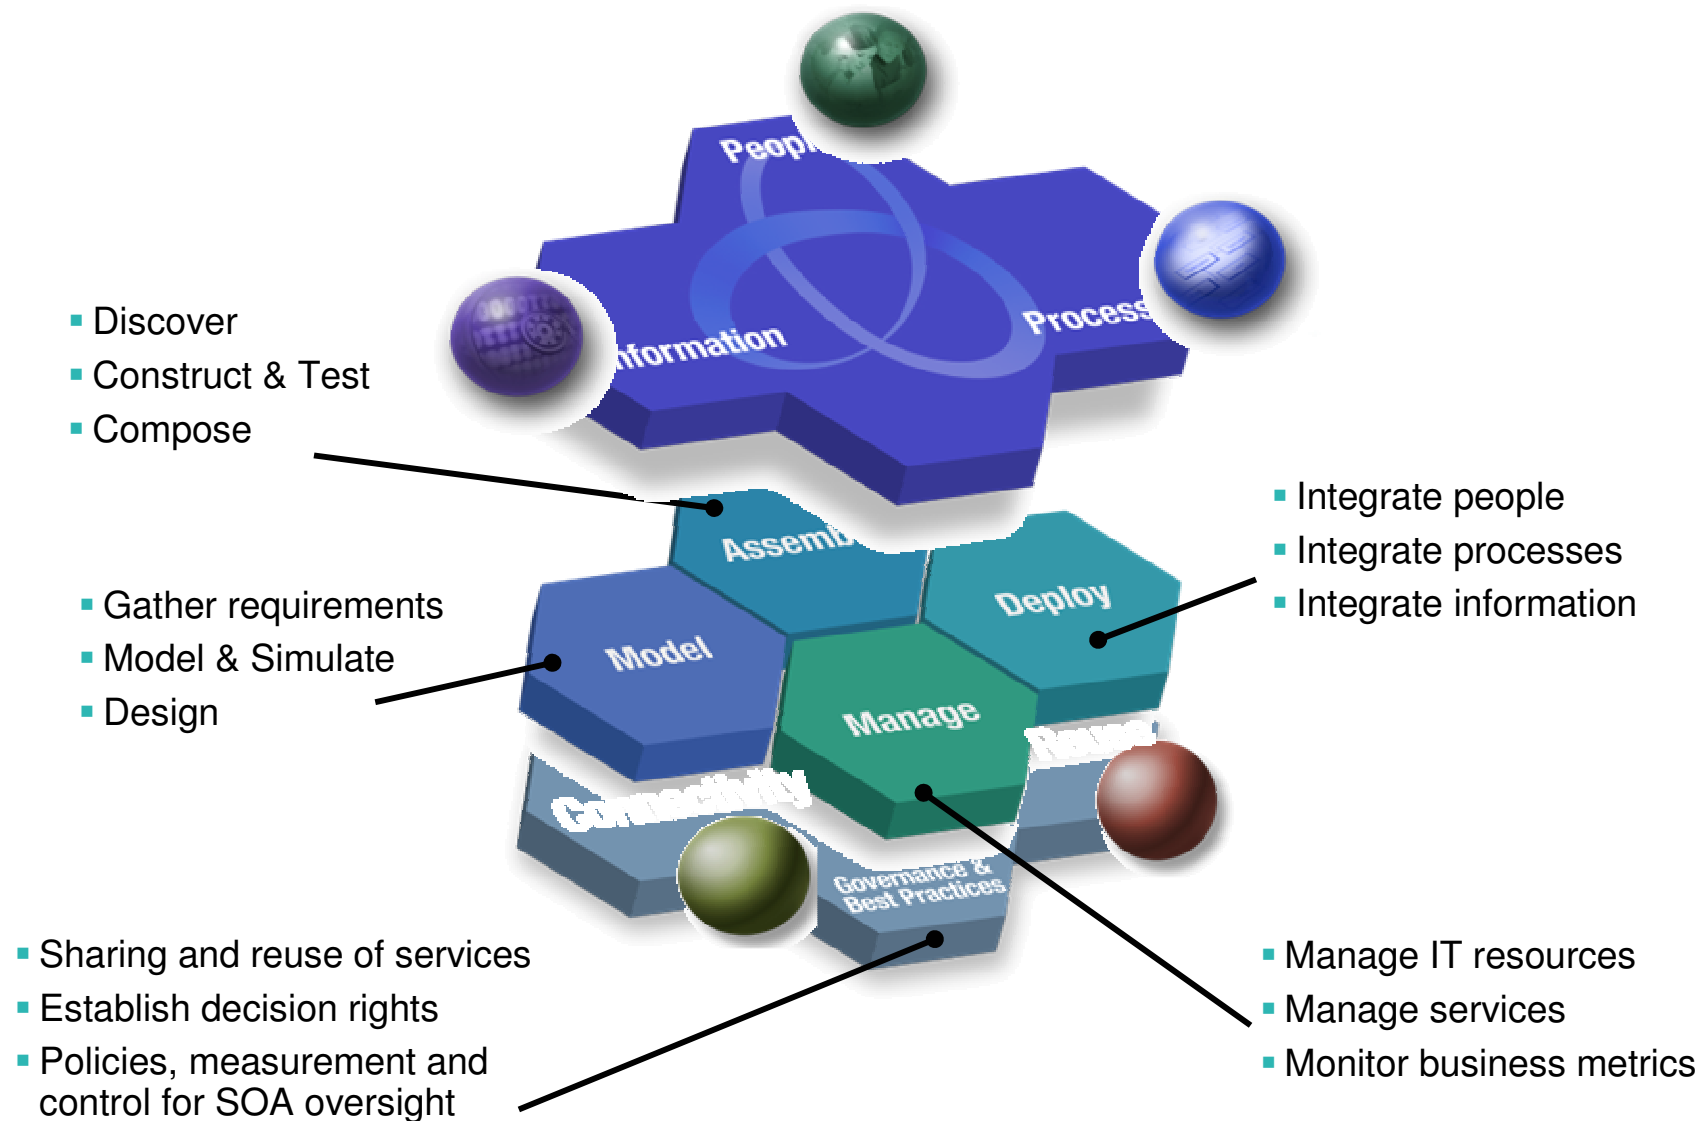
Peop

Information

Process

Discover
Construct & Test
Compose

Assemb

Deploy

Integrate people
Integrate processes
Integrate information

Gather requirements
Model & Simulate
Design

Model

Manage

Reuse

Connectivity

Governance & Best Practices

Sharing and reuse of services
Establish decision rights
Policies, measurement and control for SOA oversight

Manage IT resources
Manage services
Monitor business metrics